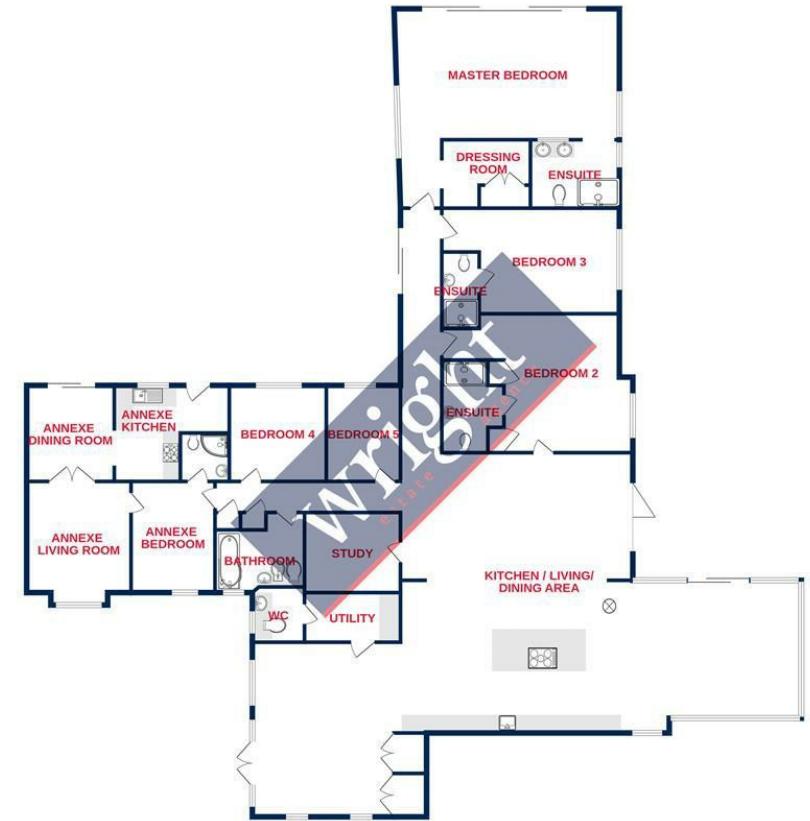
MASTER BEDROOM

DRESSING ROOM

ENSUITE

BEDROOM 3

ENSUITE

BEDROOM 2

ENSUITE

ANNEXE DINING ROOM

ANNEXE KITCHEN

BEDROOM 4

BEDROOM 5

ANNEXE LIVING ROOM

ANNEXE BEDROOM

BATHROOM

STUDY

KITCHEN / LIVING/ DINING AREA

WC

UTILITY

wright
estate agents